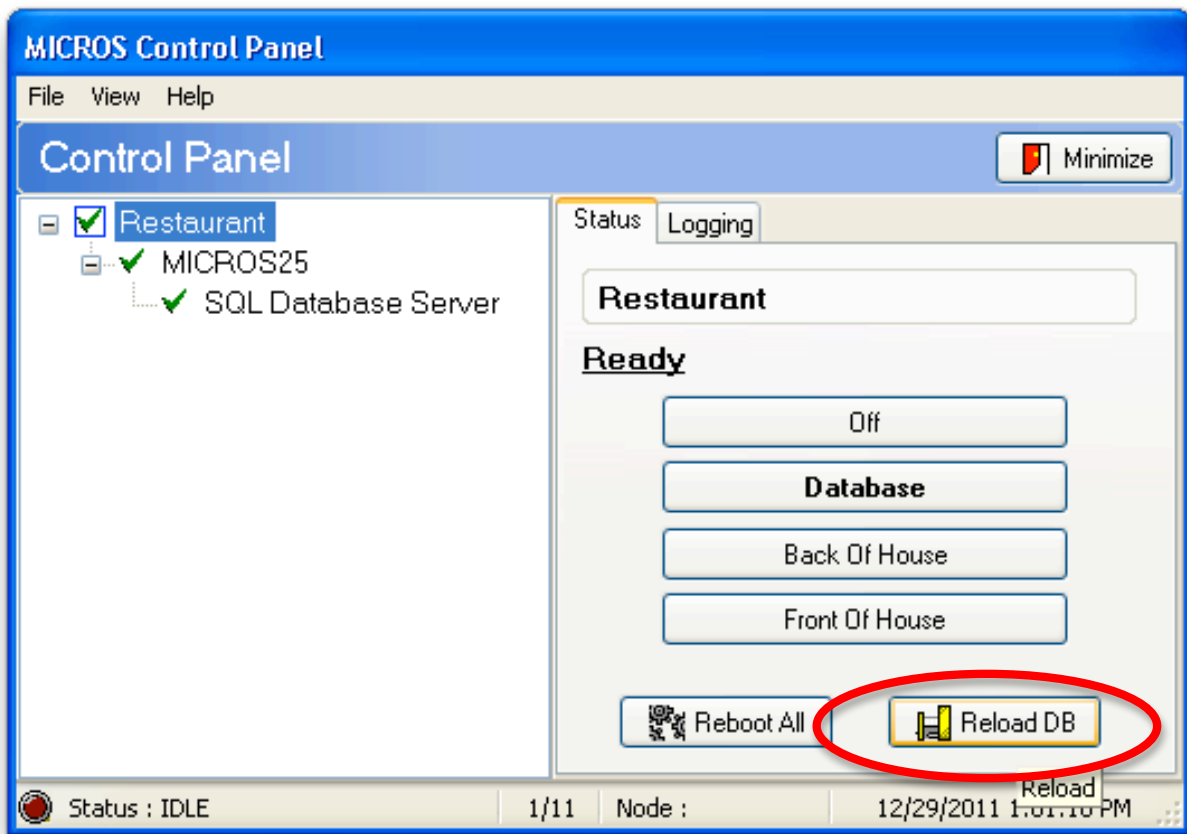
MICROS Control Panel

File View Help

Control Panel

Minimize

Restaurant
MICROS25
SQL Database Server

Status Logging

Restaurant

Ready

Off

Database

Back Of House

Front Of House

Reboot All

Reload DB

Reload

Status : IDLE 1/11 Node : 12/29/2011 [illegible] PM